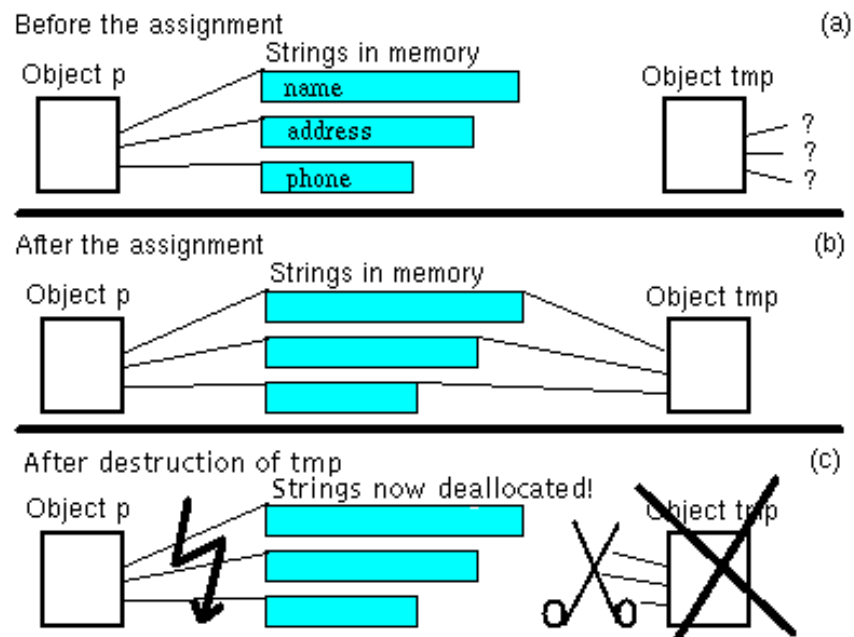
Before the assignment

(a)

Object p

Strings in memory

name

address

phone

Object tmp

?

?

?

After the assignment

(b)

Object p

Strings in memory

Object tmp

After destruction of tmp

(c)

Object p

Strings now deallocated!

Object tmp